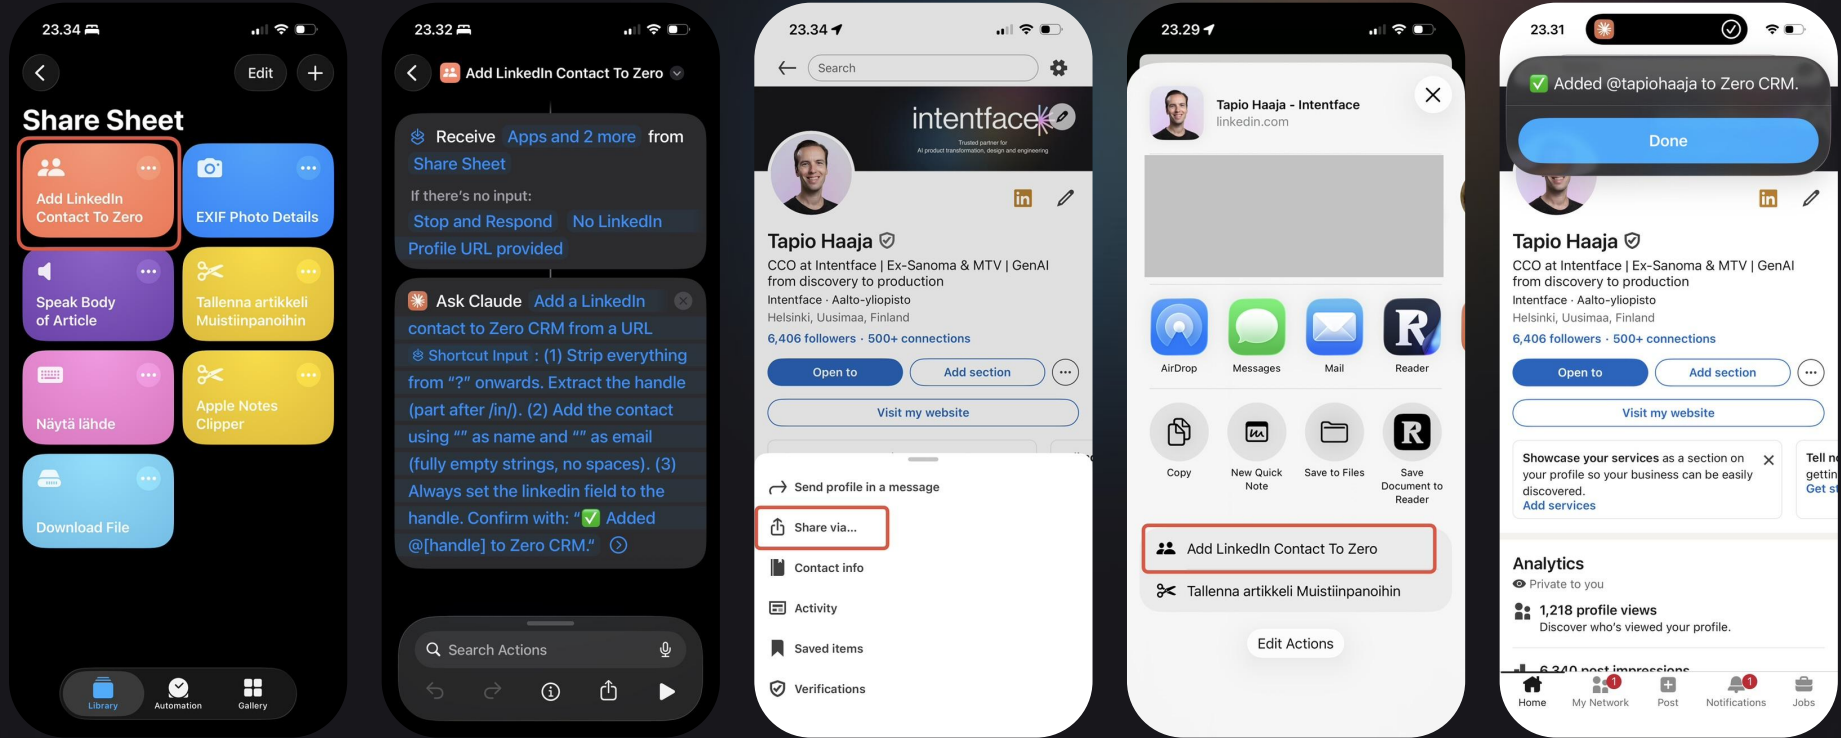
23.34

Edit

Share Sheet

Add LinkedIn Contact To Zero

EXIF Photo Details

Speak Body of Article

Tallenna artikkeli Muistiinpanoihin

Näytä lähde

Apple Notes Clipper

Download File

Library Automation Gallery

23.32

Add LinkedIn Contact To Zero

Receive Apps and 2 more from Share Sheet

If there's no input: Stop and Respond No LinkedIn Profile URL provided

Ask Claude Add a LinkedIn contact to Zero CRM from a URL Shortcut Input : (1) Strip everything from "?" onwards. Extract the handle (part after /in/). (2) Add the contact using "" as name and "" as email (fully empty strings, no spaces). (3) Always set the linkedin field to the handle. Confirm with: "✅ Added @[handle] to Zero CRM."

Search Actions

23.34

Search

intentface
Trusted partner for
AI product transformation, design and engineering

Tapio Haaja
CCO at Intentface | Ex-Sanoma & MTV | GenAI from discovery to production
Intentface · Aalto-yliopisto
Helsinki, Uusimaa, Finland
6,406 followers · 500+ connections

Open to Add section
Visit my website

Send profile in a message
Share via...
Contact info
Activity
Saved items
Verifications

23.29

Tapio Haaja - Intentface
linkedin.com

AirDrop Messages Mail Reader

Copy New Quick Note Save to Files Save Document to Reader

Add LinkedIn Contact To Zero
Tallenna artikkeli Muistiinpanoihin

Edit Actions

23.31

✅ Added @tapiohaaja to Zero CRM.

Done

Tapio Haaja
CCO at Intentface | Ex-Sanoma & MTV | GenAI from discovery to production
Intentface · Aalto-yliopisto
Helsinki, Uusimaa, Finland
6,406 followers · 500+ connections

Open to Add section
Visit my website

Showcase your services as a section on your profile so your business can be easily discovered.
Add services

Tell n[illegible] gettin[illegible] Get s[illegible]

Analytics
Private to you
1,218 profile views
Discover who's viewed your profile.
6,340 post impressions

Home My Network Post Notifications Jobs